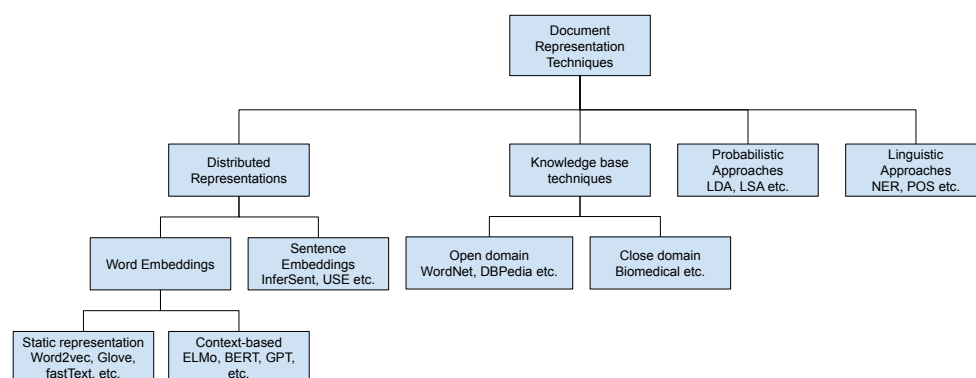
Document Representation Techniques

Distributed Representations

Knowledge base techniques

Probabilistic Approaches LDA, LSA etc.

Linguistic Approaches NER, POS etc.

Word Embeddings

Sentence Embeddings InferSent, USE etc.

Open domain WordNet, DBPedia etc.

Close domain Biomedical etc.

Static representation Word2vec, Glove, fastText, etc.

Context-based ELMo, BERT, GPT, etc.